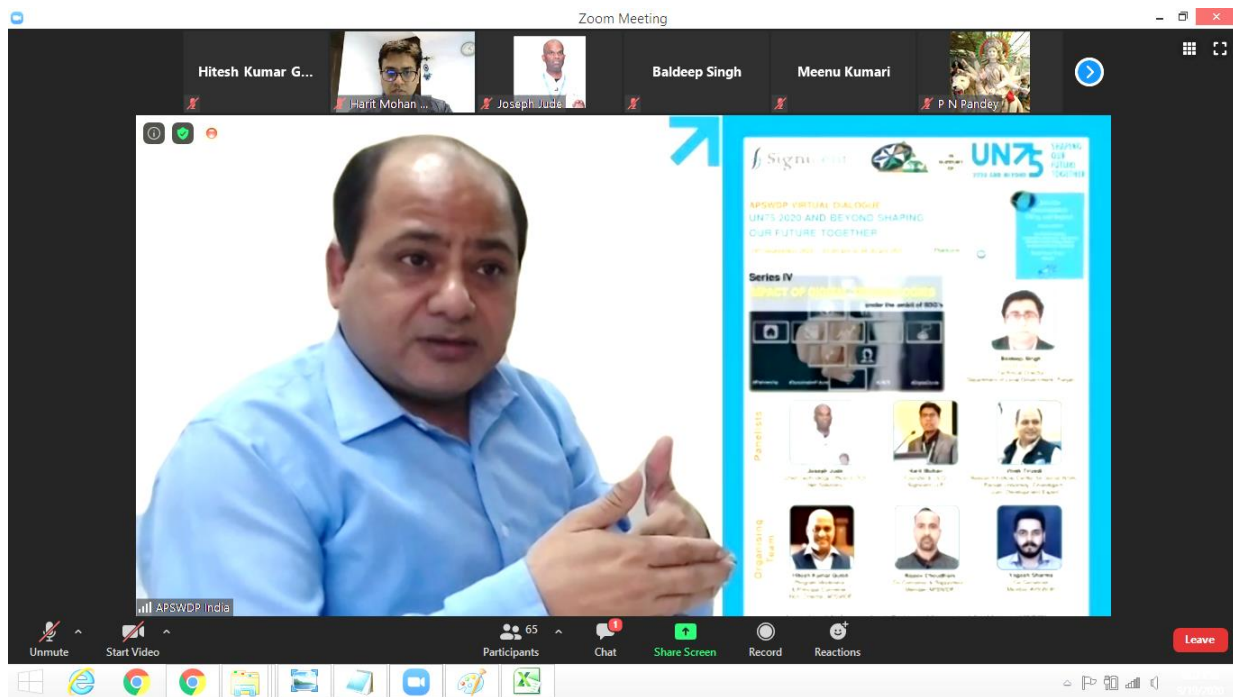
Zoom Meeting

Hitesh Kumar G...

Harit Mohan ...

Joseph Jude

Baldeep Singh

Meenu Kumari

P N Pandey

Signi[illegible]

UN75 SHAPING OUR FUTURE TOGETHER

APSWDP VIRTUAL DIALOGUE
UN75 2020 AND BEYOND SHAPING OUR FUTURE TOGETHER

Series IV

IMPACT OF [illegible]

Baldeep Singh

Panelists

Joseph Jude

Harit Mohan

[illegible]

Organising Team

Hitesh Kumar Gulati

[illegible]

Yogesh Sharma

APSWDP India

Unmute

Start Video

65

Participants

Chat

Share Screen

Record

Reactions

Leave